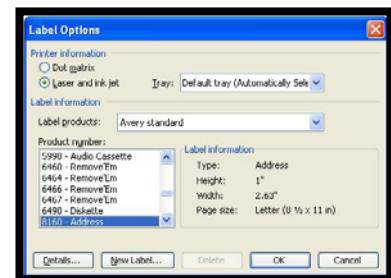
Label Options

Printer information

Dot matrix

Laser and ink jet

Tray: Default tray (Automatically Sele

Label information

Label products: Avery standard

Product number:

5998 - Audio Cassette
6460 - Remove'Em
6464 - Remove'Em
6466 - Remove'Em
6467 - Remove'Em
6490 - Diskette
8160 - Address

Label information

Type: Address

Height: 1"

Width: 2.63"

Page size: Letter (8 ½ x 11 in)

Details...

New Label...

Delete

OK

Cancel